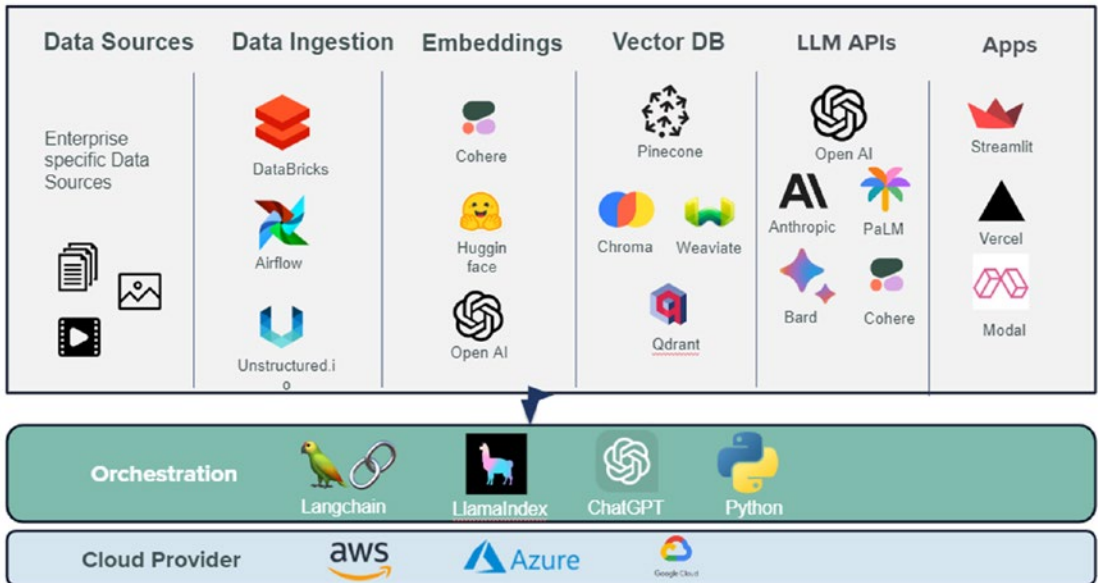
Data Sources

Enterprise specific Data Sources

Data Ingestion

DataBricks

Airflow

Unstructured.io

Embeddings

Cohere

Huggin face

Open AI

Vector DB

Pinecone

Chroma

Weaviate

Qdrant

LLM APIs

Open AI

Anthropic

PaLM

Bard

Cohere

Apps

Streamlit

Vercel

Modal

Orchestration

Langchain

LlamaIndex

ChatGPT

Python

Cloud Provider

aws

Azure

Google Cloud